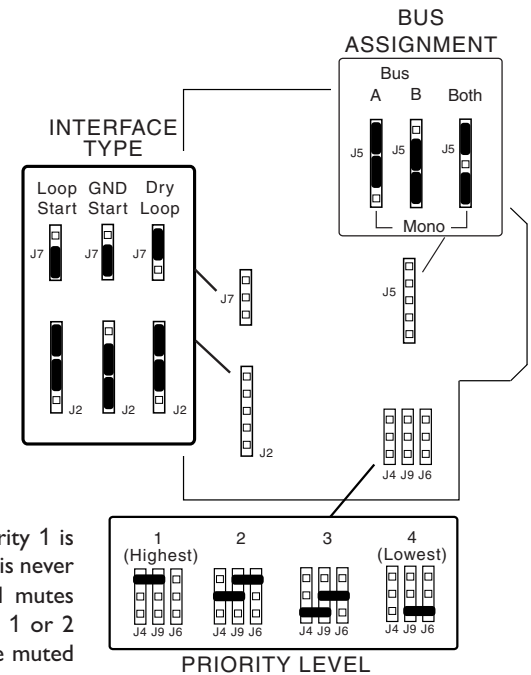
BUS ASSIGNMENT

Bus

A B Both

J5 J5 J5

Mono

INTERFACE TYPE

Loop Start GND Start Dry Loop

J7 J7 J7

J2 J2 J2

J7

J2

J5

J4 J9 J6

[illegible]rity 1 is
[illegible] is never
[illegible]1 mutes
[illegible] 1 or 2
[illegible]e muted

1 (Highest) 2 3 4 (Lowest)

J4 J9 J6 J4 J9 J6 J4 J9 J6 J4 J9 J6

PRIORITY LEVEL